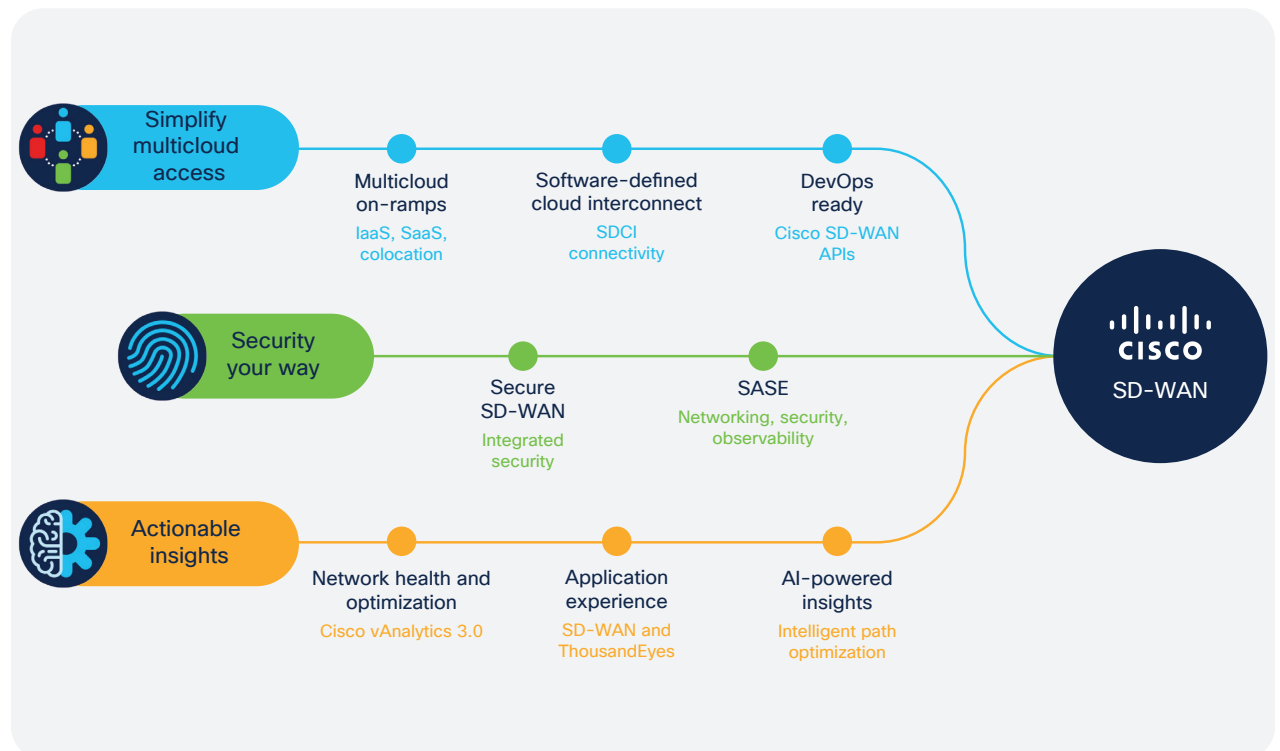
Simplify multicloud access

Multicloud on-ramps
IaaS, SaaS, colocation

Software-defined cloud interconnect
SDCI connectivity

DevOps ready
Cisco SD-WAN APIs

Security your way

Secure SD-WAN
Integrated security

SASE
Networking, security, observability

CISCO
SD-WAN

Actionable insights

Network health and optimization
Cisco vAnalytics 3.0

Application experience
SD-WAN and ThousandEyes

AI-powered insights
Intelligent path optimization